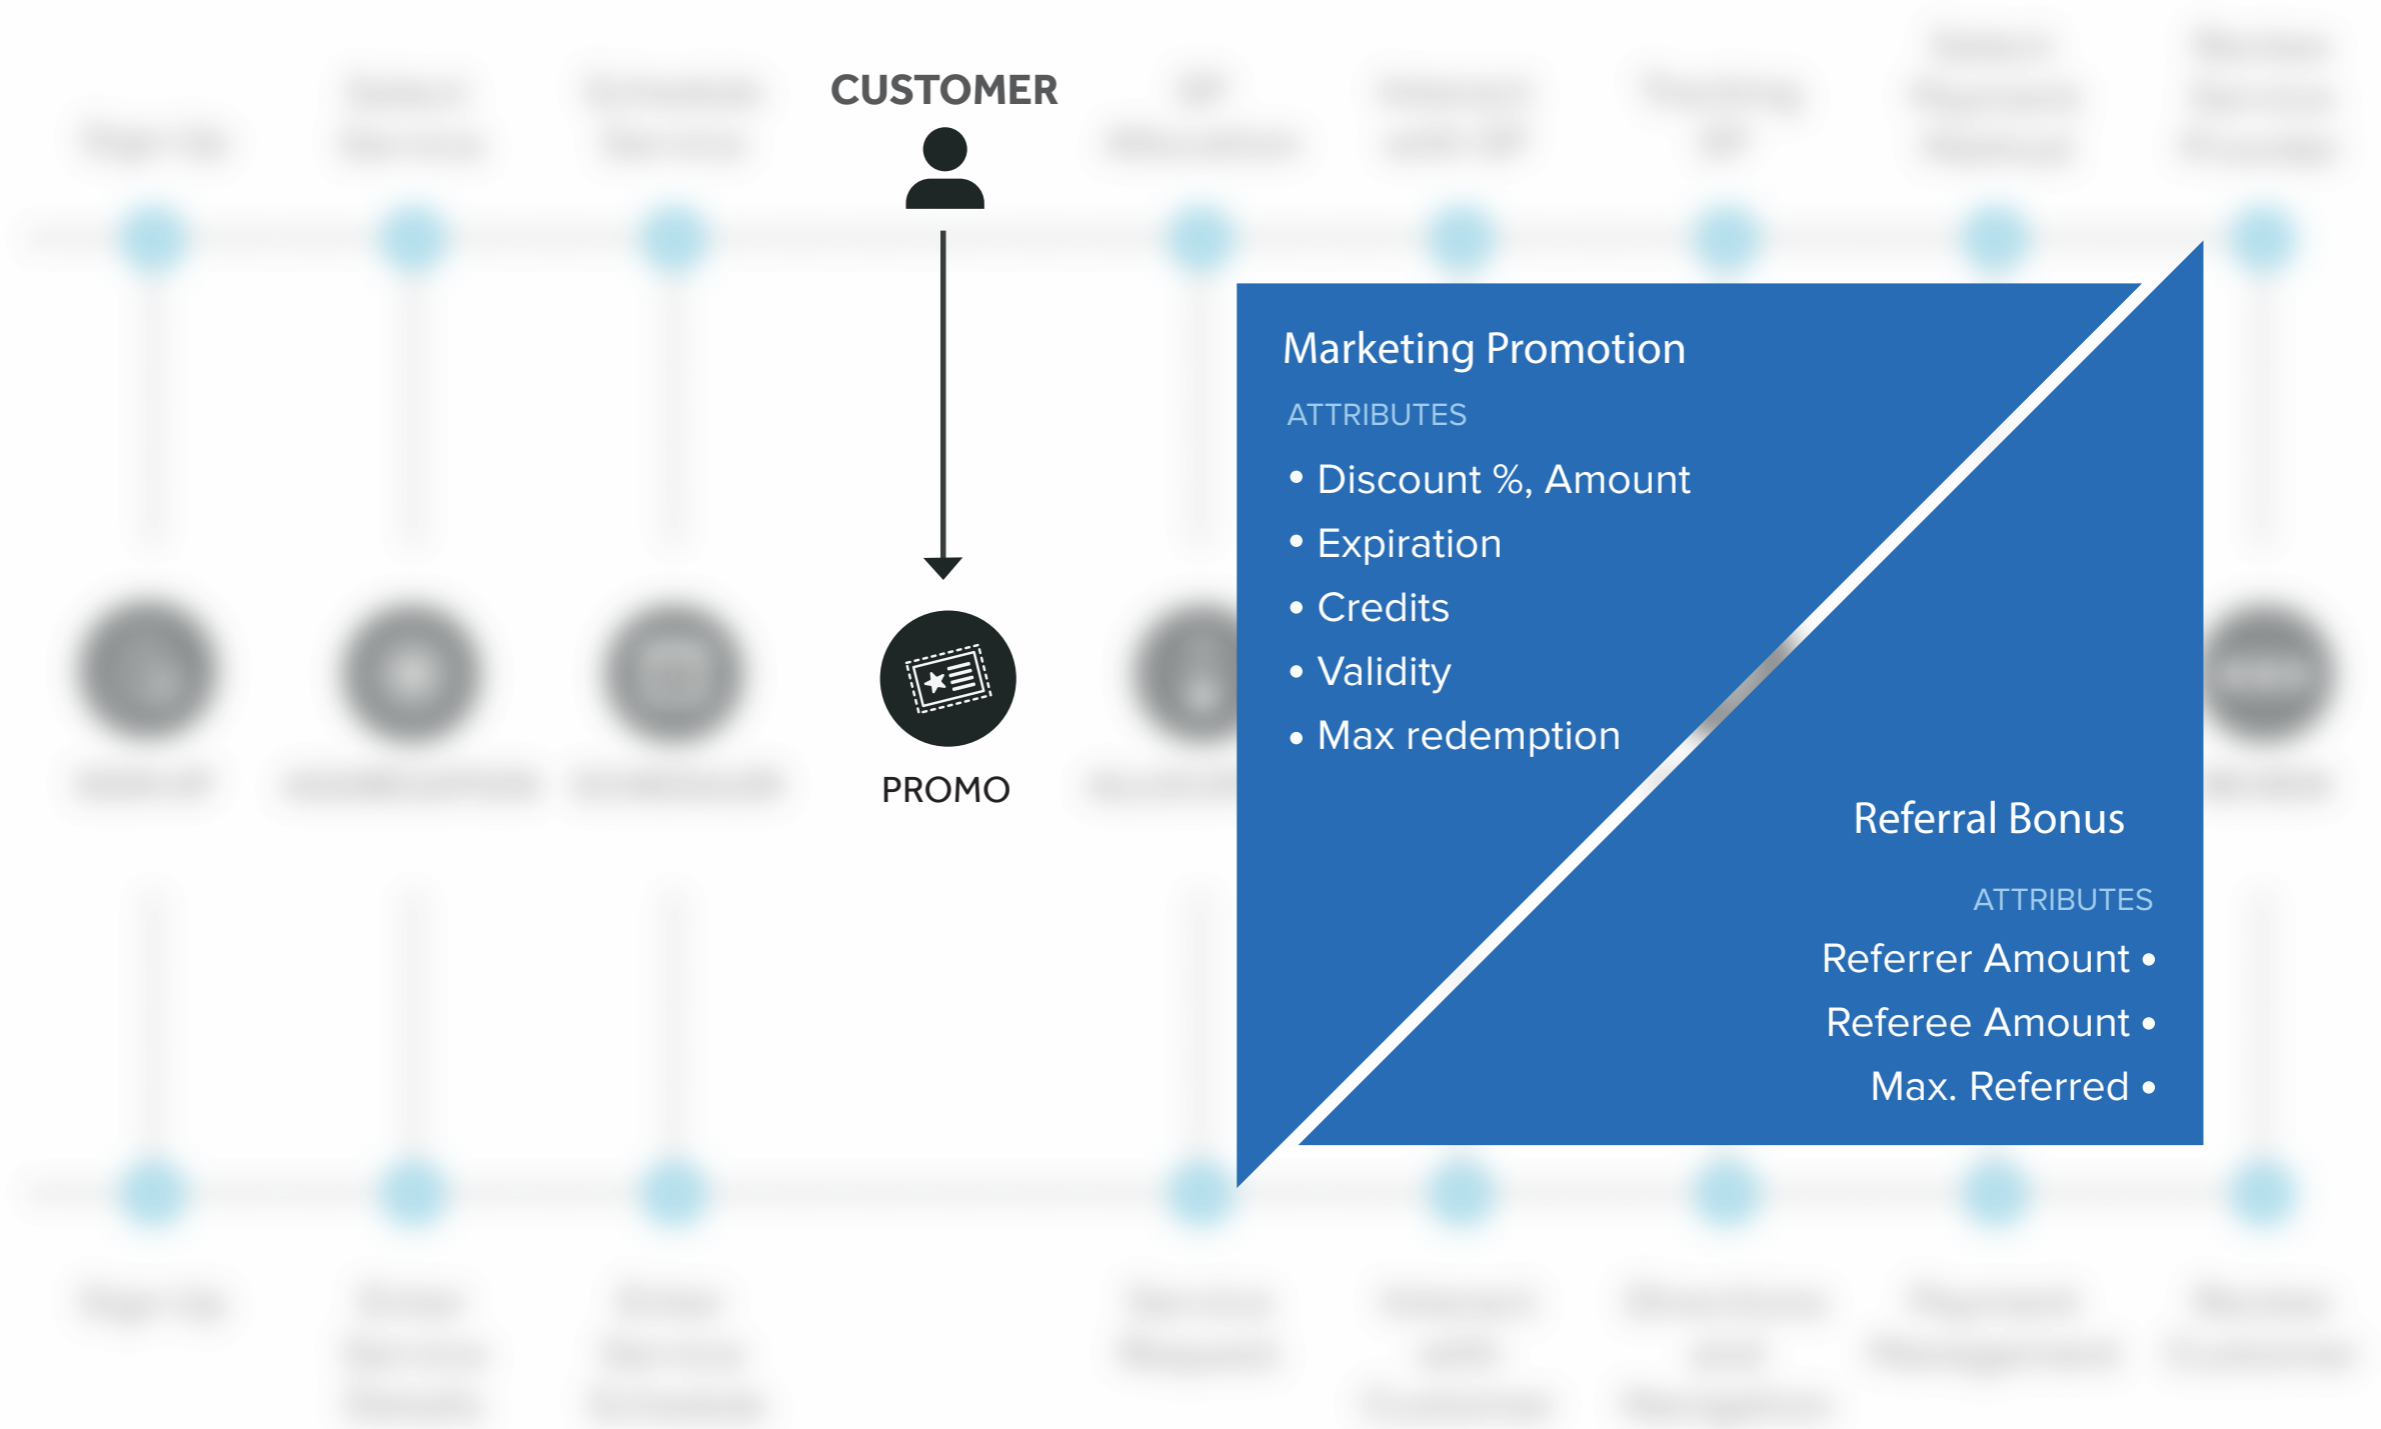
CUSTOMER

PROMO

Marketing Promotion

ATTRIBUTES

• Discount %, Amount
• Expiration
• Credits
• Validity
• Max redemption

Referral Bonus

ATTRIBUTES

Referrer Amount •
Referee Amount •
Max. Referred •